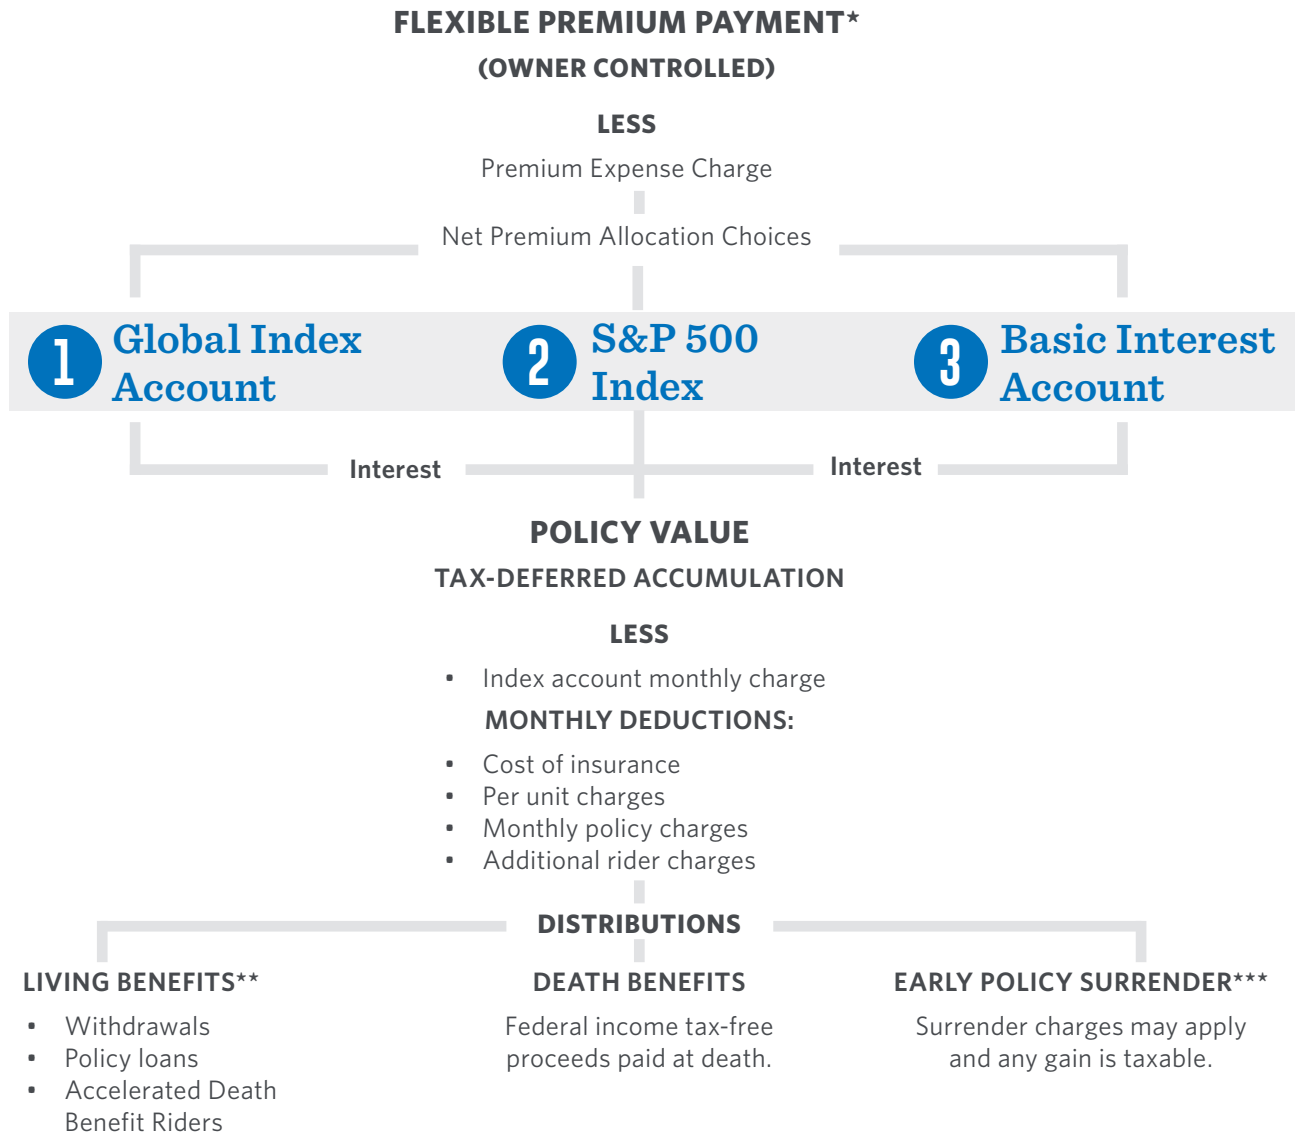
FLEXIBLE PREMIUM PAYMENT*
(OWNER CONTROLLED)

LESS

Premium Expense Charge

Net Premium Allocation Choices

1 Global Index Account

2 S&P 500 Index

3 Basic Interest Account

Interest

Interest

POLICY VALUE

TAX-DEFERRED ACCUMULATION

LESS

• Index account monthly charge

MONTHLY DEDUCTIONS:

• Cost of insurance
• Per unit charges
• Monthly policy charges
• Additional rider charges

DISTRIBUTIONS

LIVING BENEFITS**

• Withdrawals
• Policy loans
• Accelerated Death Benefit Riders

DEATH BENEFITS

Federal income tax-free proceeds paid at death.

EARLY POLICY SURRENDER***

Surrender charges may apply and any gain is taxable.